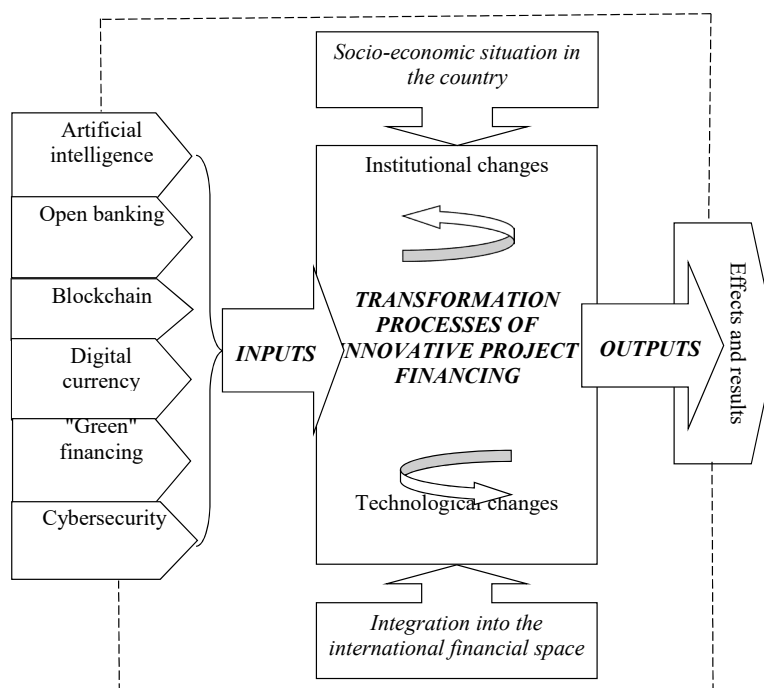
Socio-economic situation in the country

Artificial intelligence

Open banking

Blockchain

Digital currency

"Green" financing

Cybersecurity

INPUTS

Institutional changes

TRANSFORMATION PROCESSES OF INNOVATIVE PROJECT FINANCING

Technological changes

OUTPUTS

Effects and results

Integration into the international financial space